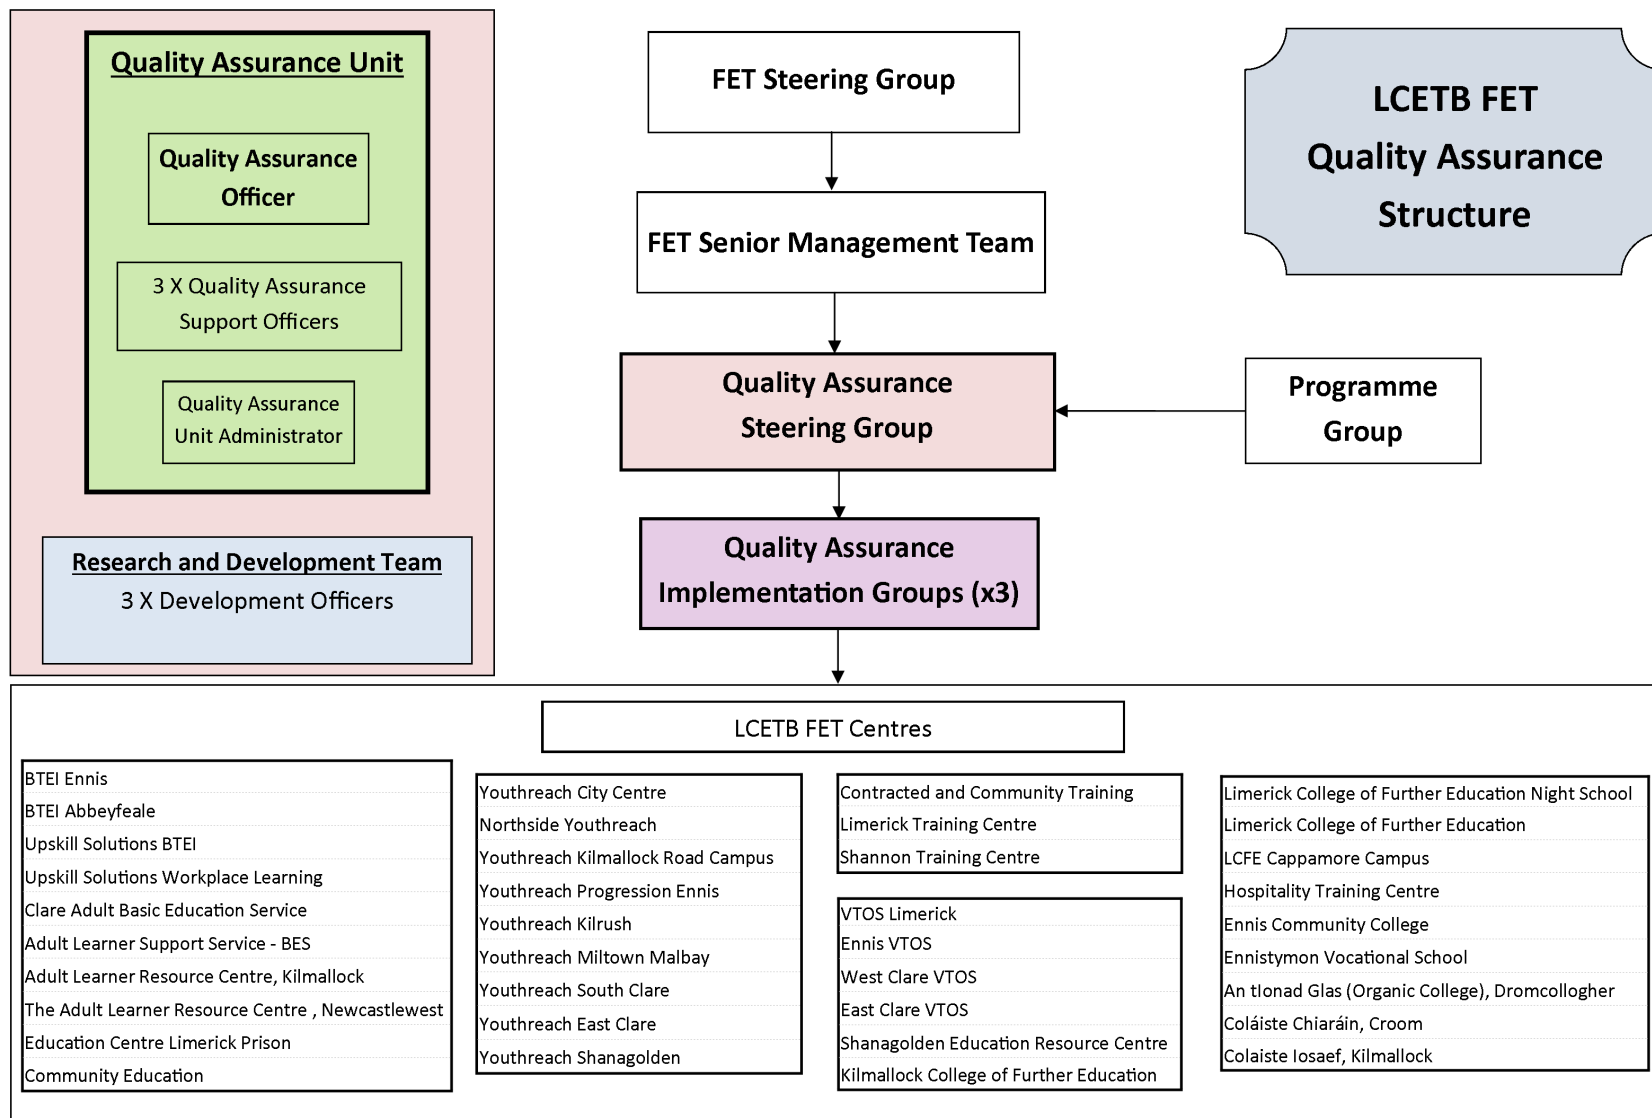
Quality Assurance Unit

Quality Assurance Officer

3 X Quality Assurance Support Officers

Quality Assurance Unit Administrator

Research and Development Team
3 X Development Officers

FET Steering Group

FET Senior Management Team

Quality Assurance Steering Group

Quality Assurance Implementation Groups (x3)

LCETB FET Quality Assurance Structure

Programme Group

LCETB FET Centres

BTEI Ennis
BTEI Abbeyfeale
Upskill Solutions BTEI
Upskill Solutions Workplace Learning
Clare Adult Basic Education Service
Adult Learner Support Service - BES
Adult Learner Resource Centre, Kilmallock
The Adult Learner Resource Centre , Newcastlewest
Education Centre Limerick Prison
Community Education

Youthreach City Centre
Northside Youthreach
Youthreach Kilmallock Road Campus
Youthreach Progression Ennis
Youthreach Kilrush
Youthreach Miltown Malbay
Youthreach South Clare
Youthreach East Clare
Youthreach Shanagolden

Contracted and Community Training
Limerick Training Centre
Shannon Training Centre

VTOS Limerick
Ennis VTOS
West Clare VTOS
East Clare VTOS
Shanagolden Education Resource Centre
Kilmallock College of Further Education

Limerick College of Further Education Night School
Limerick College of Further Education
LCFE Cappamore Campus
Hospitality Training Centre
Ennis Community College
Ennistymon Vocational School
An tIonad Glas (Organic College), Dromcollogher
Coláiste Chiaráin, Croom
Colaiste Iosaef, Kilmallock